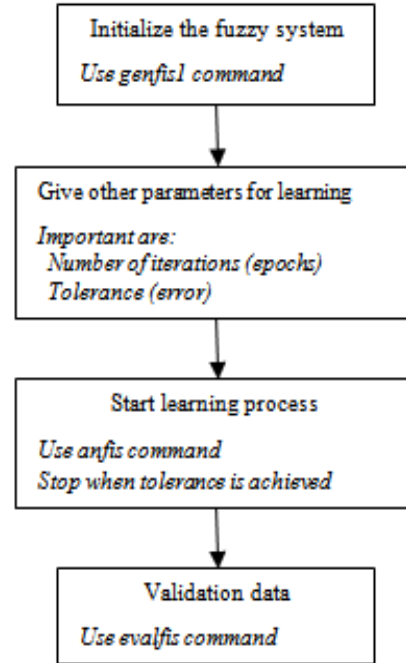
Initialize the fuzzy system

Use genfis1 command

Give other parameters for learning

Important are:
Number of iterations (epochs)
Tolerance (error)

Start learning process

Use anfis command
Stop when tolerance is achieved

Validation data

Use evalfis command